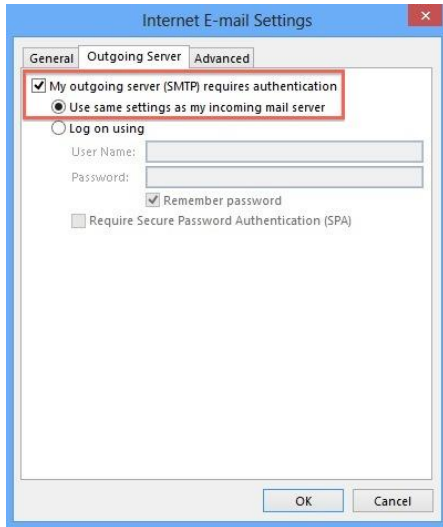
Internet E-mail Settings

General Outgoing Server Advanced

My outgoing server (SMTP) requires authentication
Use same settings as my incoming mail server
Log on using
User Name:
Password:
Remember password
Require Secure Password Authentication (SPA)

OK Cancel